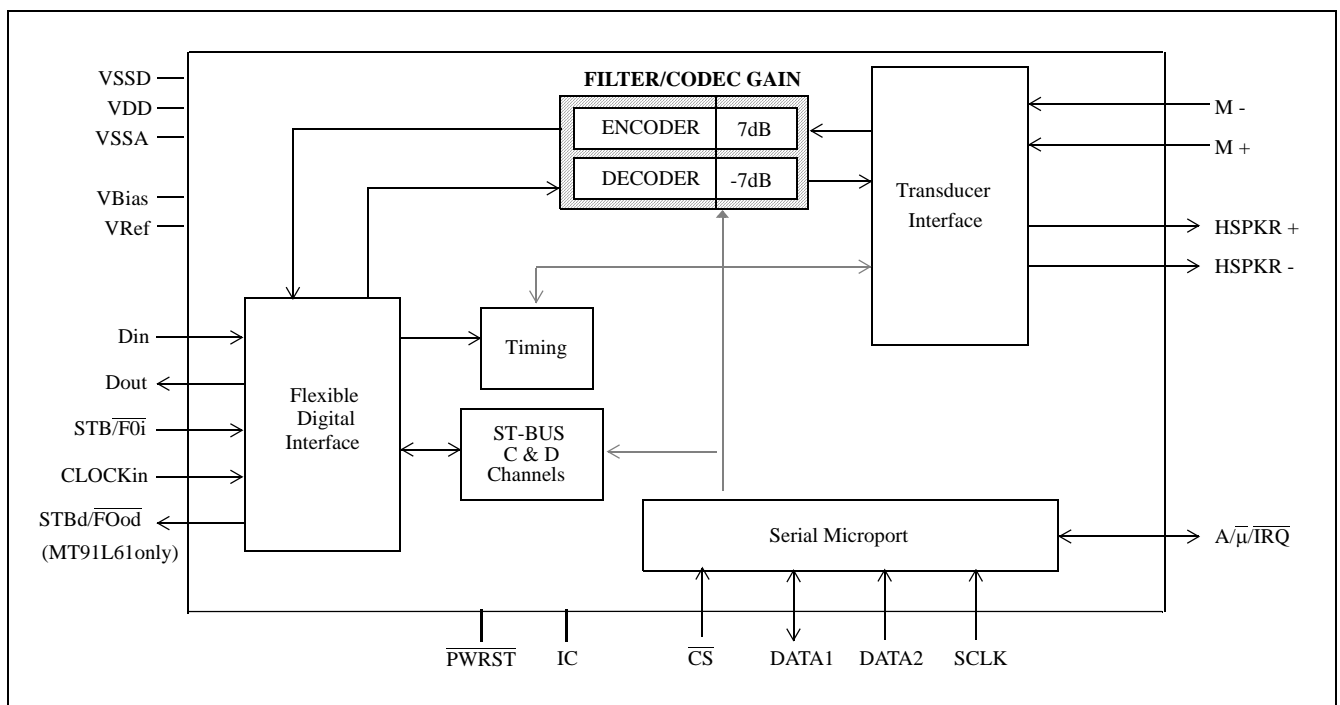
FILTER/CODEC GAIN

VSSD
VDD
VSSA
VBias
VRef

ENCODER 7dB
DECODER -7dB

M -
M +

Transducer Interface

HSPKR +
HSPKR -

Din
Dout
STB/$\overline{F0i}$
CLOCKin
STBd/$\overline{FOod}$
(MT91L61only)

Flexible Digital Interface

Timing

ST-BUS C & D Channels

Serial Microport

A/$\overline{\mu}$/$\overline{IRQ}$

$\overline{PWRST}$ IC $\overline{CS}$ DATA1 DATA2 SCLK